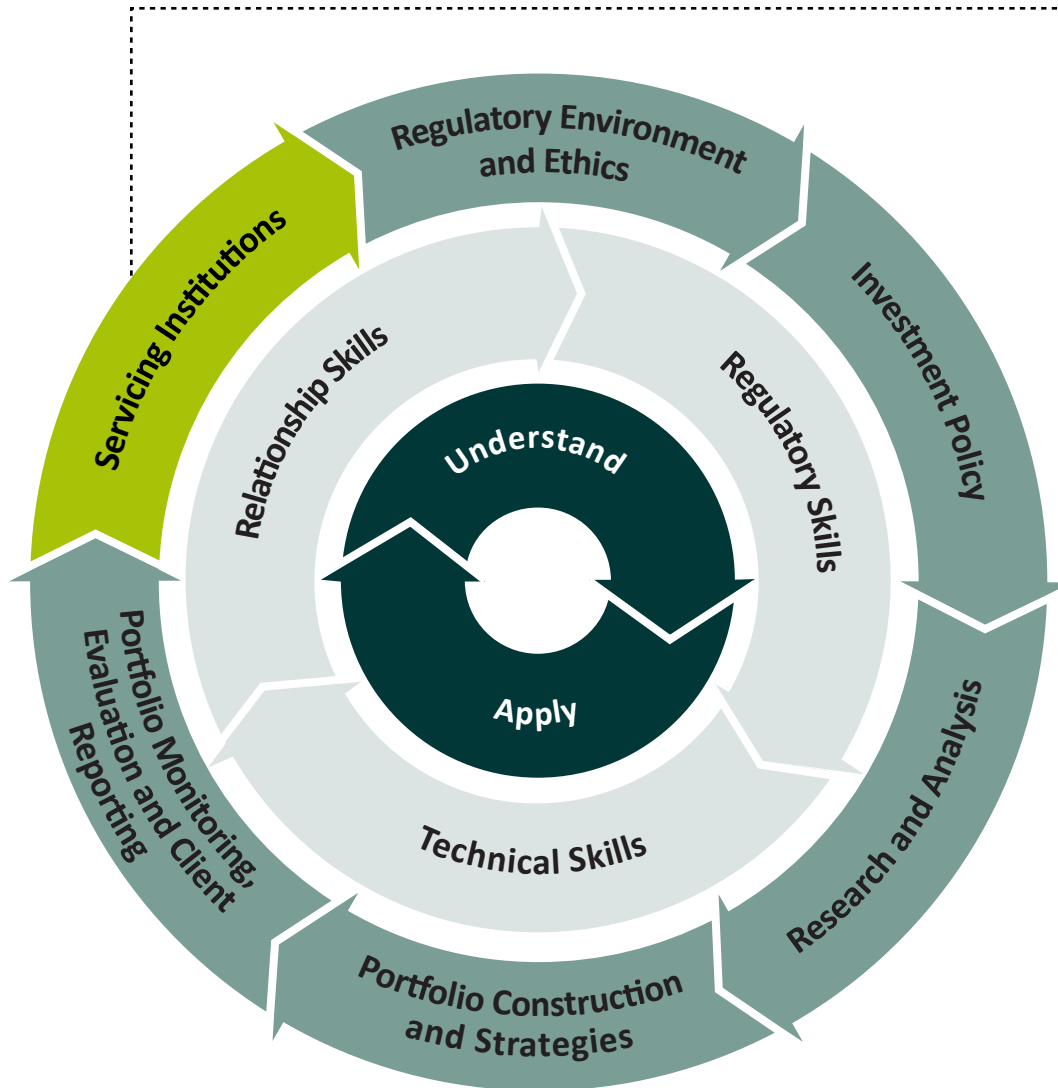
Regulatory Environment and Ethics

Investment Policy

Research and Analysis

Portfolio Construction and Strategies

Portfolio Monitoring, Evaluation and Client Reporting

Servicing Institutions

Relationship Skills

Regulatory Skills

Technical Skills

Understand

Apply